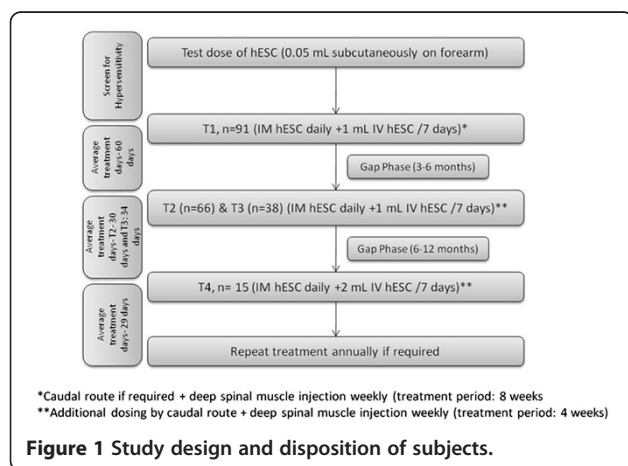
Screen for Hypersensitivity

Test dose of hESC (0.05 mL subcutaneously on forearm)

Average treatment days-60 days

T1, n=91 (IM hESC daily +1 mL IV hESC /7 days)*

Gap Phase (3-6 months)

Average treatment days- T2-30 days and T3-34 days

T2 (n=66) & T3 (n=38) (IM hESC daily +1 mL IV hESC /7 days)**

Gap Phase (6-12 months)

Average treatment days-29 days

T4, n= 15 (IM hESC daily +2 mL IV hESC /7 days)**

Repeat treatment annually if required

*Caudal route if required + deep spinal muscle injection weekly (treatment period: 8 weeks
**Additional dosing by caudal route + deep spinal muscle injection weekly (treatment period: 4 weeks)

Figure 1 Study design and disposition of subjects.